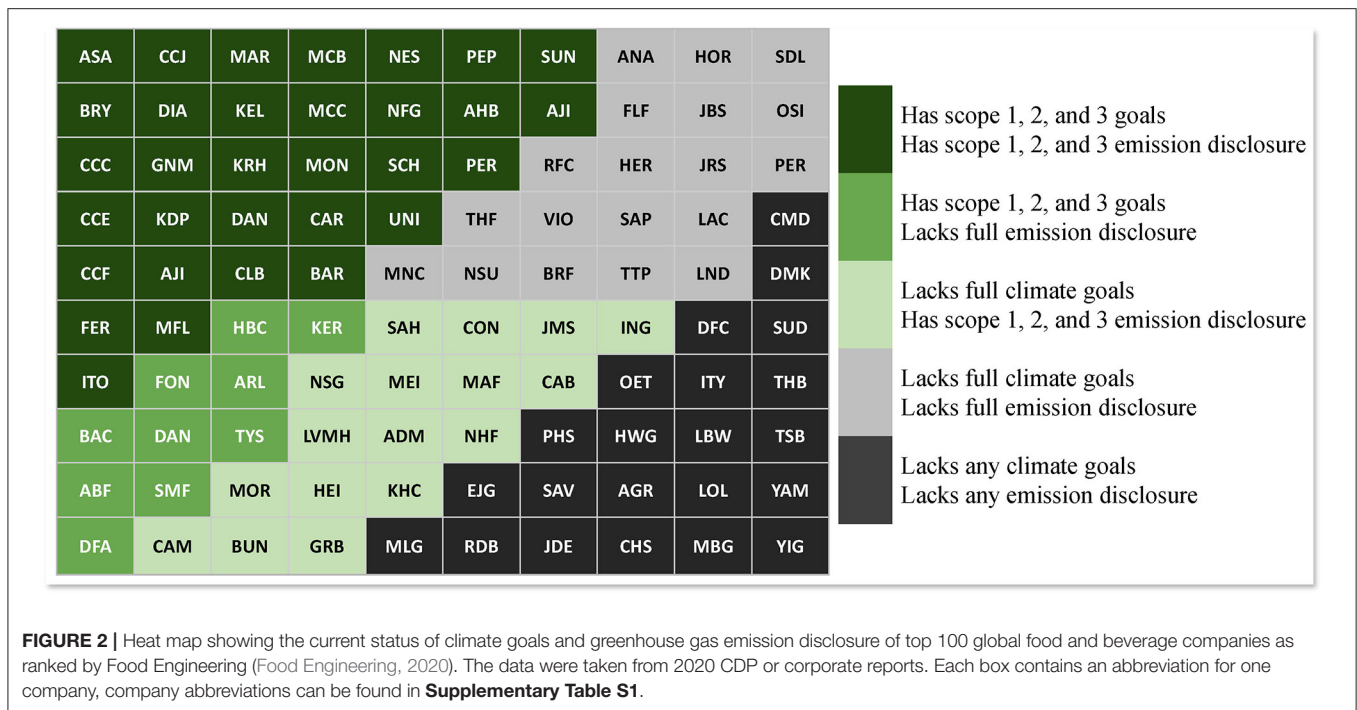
| | | | | | | | | | |
|---|---|---|---|---|---|---|---|---|---|
| ASA | CCJ | MAR | MCB | NES | PEP | SUN | ANA | HOR | SDL |
| BRY | DIA | KEL | MCC | NFG | AHB | AJI | FLF | JBS | OSI |
| CCC | GNM | KRH | MON | SCH | PER | RFC | HER | JRS | PER |
| CCE | KDP | DAN | CAR | UNI | THF | VIO | SAP | LAC | CMD |
| CCF | AJI | CLB | BAR | MNC | NSU | BRF | TTP | LND | DMK |
| FER | MFL | HBC | KER | SAH | CON | JMS | ING | DFC | SUD |
| ITO | FON | ARL | NSG | MEI | MAF | CAB | OET | ITY | THB |
| BAC | DAN | TYS | LVMH | ADM | NHF | PHS | HWG | LBW | TSB |
| ABF | SMF | MOR | HEI | KHC | EJG | SAV | AGR | LOL | YAM |
| DFA | CAM | BUN | GRB | MLG | RDB | JDE | CHS | MBG | YIG |

Has scope 1, 2, and 3 goals
Has scope 1, 2, and 3 emission disclosure

Has scope 1, 2, and 3 goals
Lacks full emission disclosure

Lacks full climate goals
Has scope 1, 2, and 3 emission disclosure

Lacks full climate goals
Lacks full emission disclosure

Lacks any climate goals
Lacks any emission disclosure

FIGURE 2 | Heat map showing the current status of climate goals and greenhouse gas emission disclosure of top 100 global food and beverage companies as ranked by Food Engineering (Food Engineering, 2020). The data were taken from 2020 CDP or corporate reports. Each box contains an abbreviation for one company, company abbreviations can be found in Supplementary Table S1.